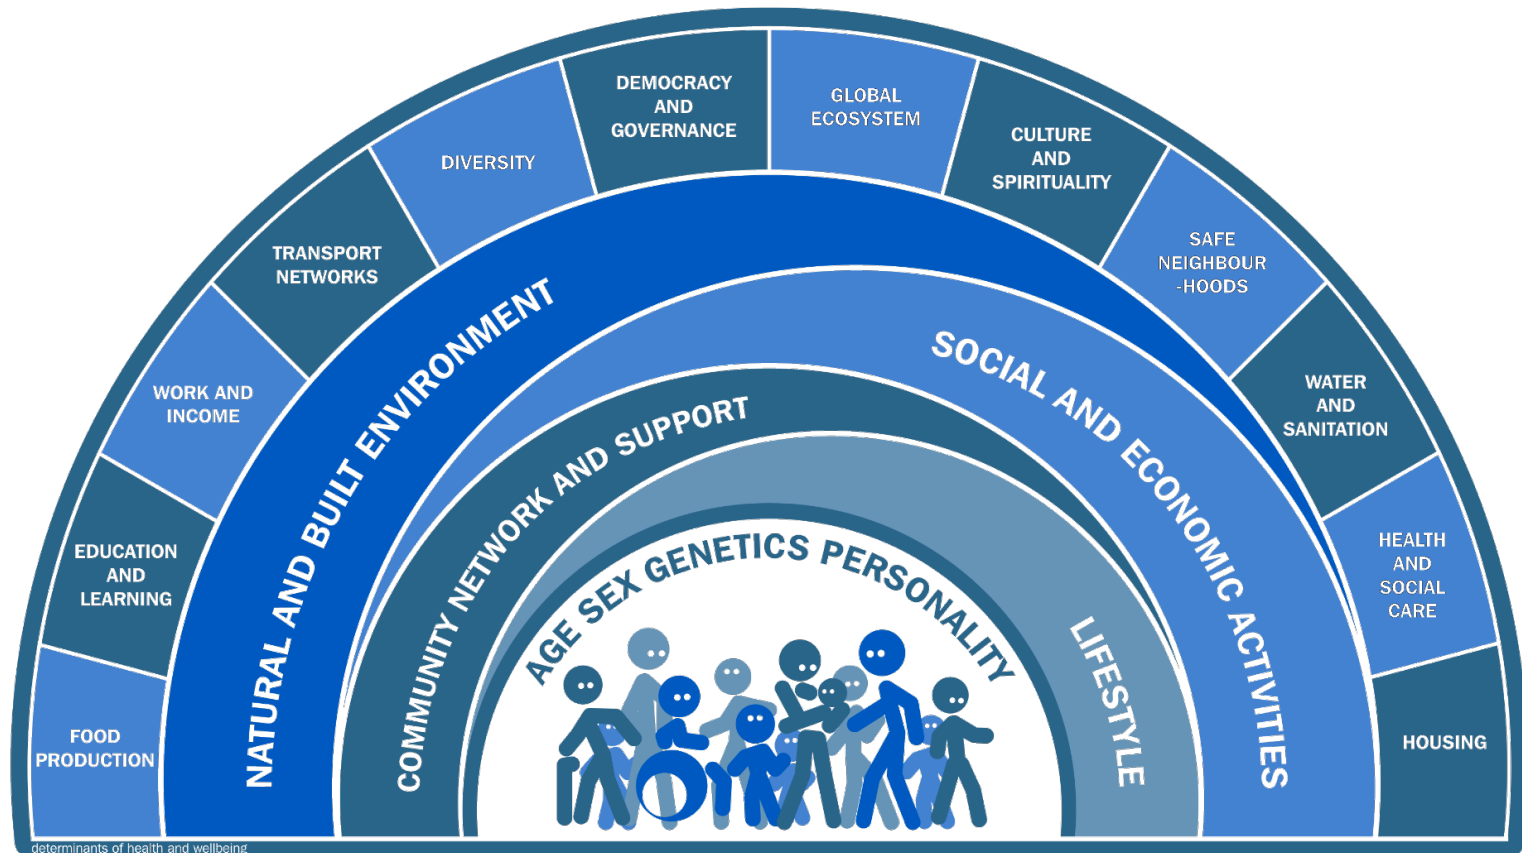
FOOD PRODUCTION

EDUCATION AND LEARNING

WORK AND INCOME

TRANSPORT NETWORKS

DIVERSITY

DEMOCRACY AND GOVERNANCE

GLOBAL ECOSYSTEM

CULTURE AND SPIRITUALITY

SAFE NEIGHBOUR -HOODS

WATER AND SANITATION

HEALTH AND SOCIAL CARE

HOUSING

NATURAL AND BUILT ENVIRONMENT

SOCIAL AND ECONOMIC ACTIVITIES

COMMUNITY NETWORK AND SUPPORT

LIFESTYLE

AGE SEX GENETICS PERSONALITY

determinants of health and wellbeing